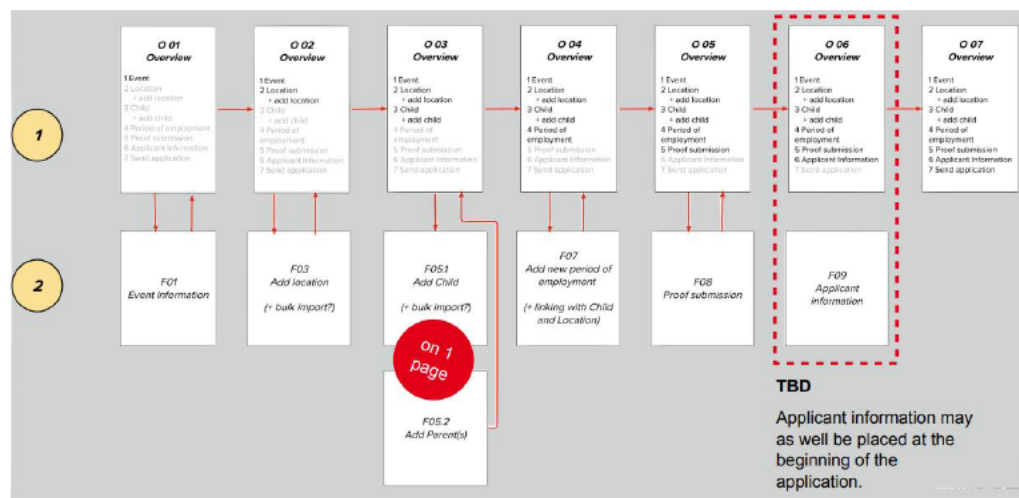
1

2

O 01
Overview

1 Event
2 Location
+ add location
3 Child
+ add child
4 Period of employment
5 Proof submission
6 Applicant information
7 Send application

O 02
Overview

1 Event
2 Location
+ add location
3 Child
+ add child
4 Period of employment
5 Proof submission
6 Applicant information
7 Send application

O 03
Overview

1 Event
2 Location
+ add location
3 Child
+ add child
4 Period of employment
5 Proof submission
6 Applicant information
7 Send application

O 04
Overview

1 Event
2 Location
+ add location
3 Child
+ add child
4 Period of employment
5 Proof submission
6 Applicant information
7 Send application

O 05
Overview

1 Event
2 Location
+ add location
3 Child
+ add child
4 Period of employment
5 Proof submission
6 Applicant information
7 Send application

O 06
Overview

1 Event
2 Location
+ add location
3 Child
+ add child
4 Period of employment
5 Proof submission
6 Applicant information
7 Send application

O 07
Overview

1 Event
2 Location
+ add location
3 Child
+ add child
4 Period of employment
5 Proof submission
6 Applicant information
7 Send application

F01
Event information

F03
Add location

(+ bulk import?)

F05.1
Add Child

(+ bulk import?)

on 1 page

F05.2
Add Parent(s)

F07
Add new period of employment

(+ linking with Child and Location)

F08
Proof submission

F09
Applicant information

TBD

Applicant information may as well be placed at the beginning of the application.